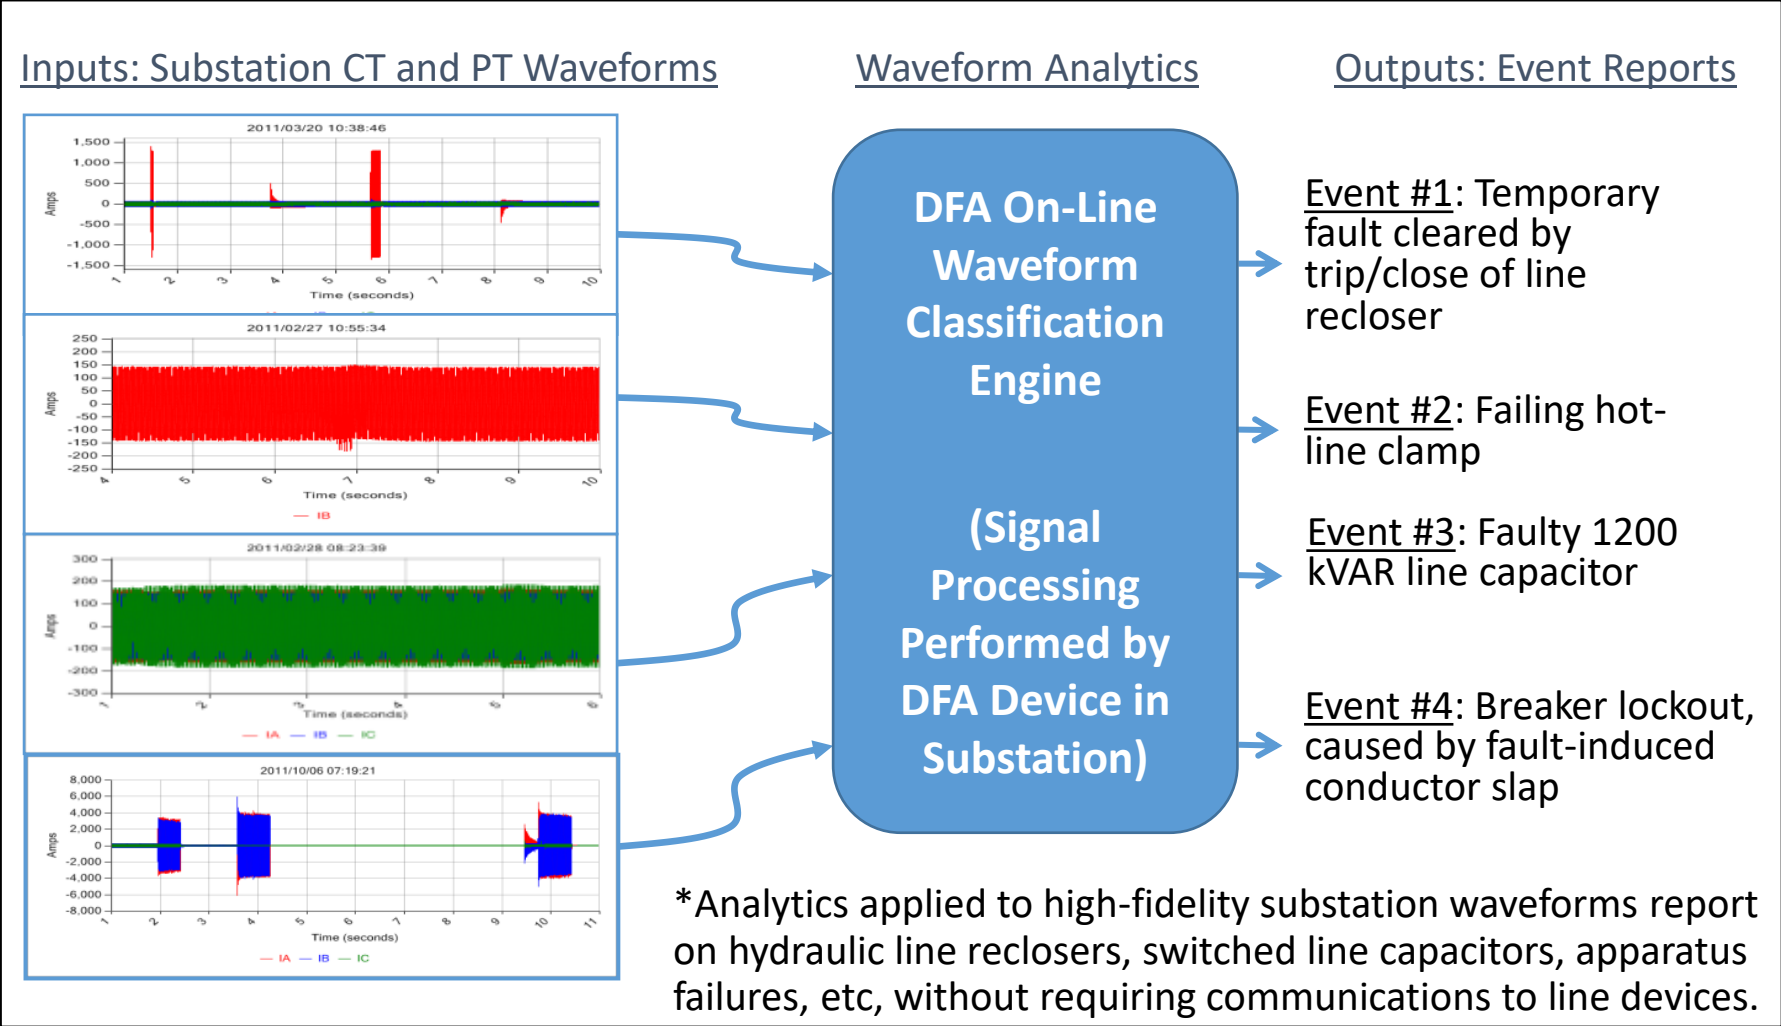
Inputs: Substation CT and PT Waveforms

Waveform Analytics

Outputs: Event Reports

2011/03/20 10:38:46
1,500
1,000
500
0
-500
-1,000
-1,500
Amps
1 2 3 4 5 6 7 8 9 10
Time (seconds)

2011/02/27 10:55:34
250
200
150
100
50
0
-50
-100
-150
-200
-250
Amps
4 5 6 7 8 9 10
Time (seconds)
— IB

2011/02/28 08:23:39
300
200
100
0
-100
-200
-300
Amps
1 2 3 4 5 6
Time (seconds)
— IA — IB — IC

2011/10/06 07:19:21
8,000
6,000
4,000
2,000
0
-2,000
-4,000
-6,000
-8,000
Amps
1 2 3 4 5 6 7 8 9 10 11
Time (seconds)
— IA — IB — IC

DFA On-Line Waveform Classification Engine

(Signal Processing Performed by DFA Device in Substation)

Event #1: Temporary fault cleared by trip/close of line recloser

Event #2: Failing hot-line clamp

Event #3: Faulty 1200 kVAR line capacitor

Event #4: Breaker lockout, caused by fault-induced conductor slap

*Analytics applied to high-fidelity substation waveforms report on hydraulic line reclosers, switched line capacitors, apparatus failures, etc, without requiring communications to line devices.